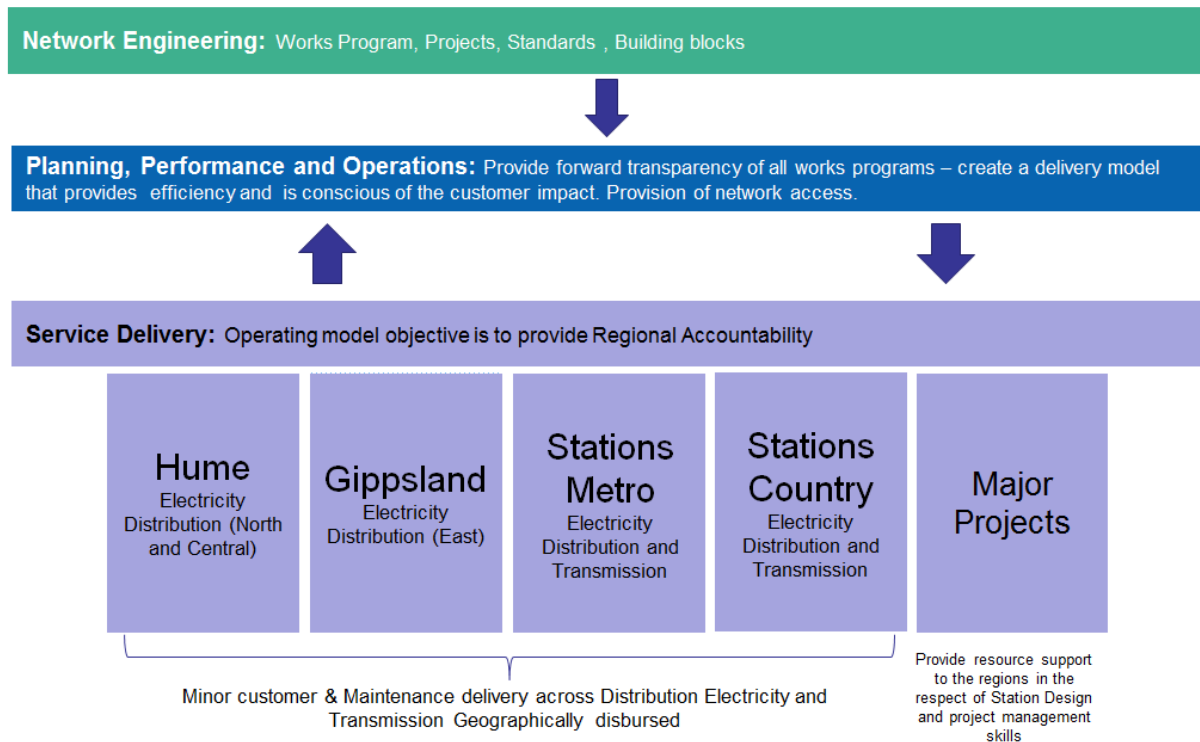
Network Engineering: Works Program, Projects, Standards , Building blocks

Planning, Performance and Operations: Provide forward transparency of all works programs – create a delivery model that provides efficiency and is conscious of the customer impact. Provision of network access.

Service Delivery: Operating model objective is to provide Regional Accountability

Hume
Electricity Distribution (North and Central)

Gippsland
Electricity Distribution (East)

Stations Metro
Electricity Distribution and Transmission

Stations Country
Electricity Distribution and Transmission

Major Projects

Minor customer & Maintenance delivery across Distribution Electricity and Transmission Geographically disbursed

Provide resource support to the regions in the respect of Station Design and project management skills